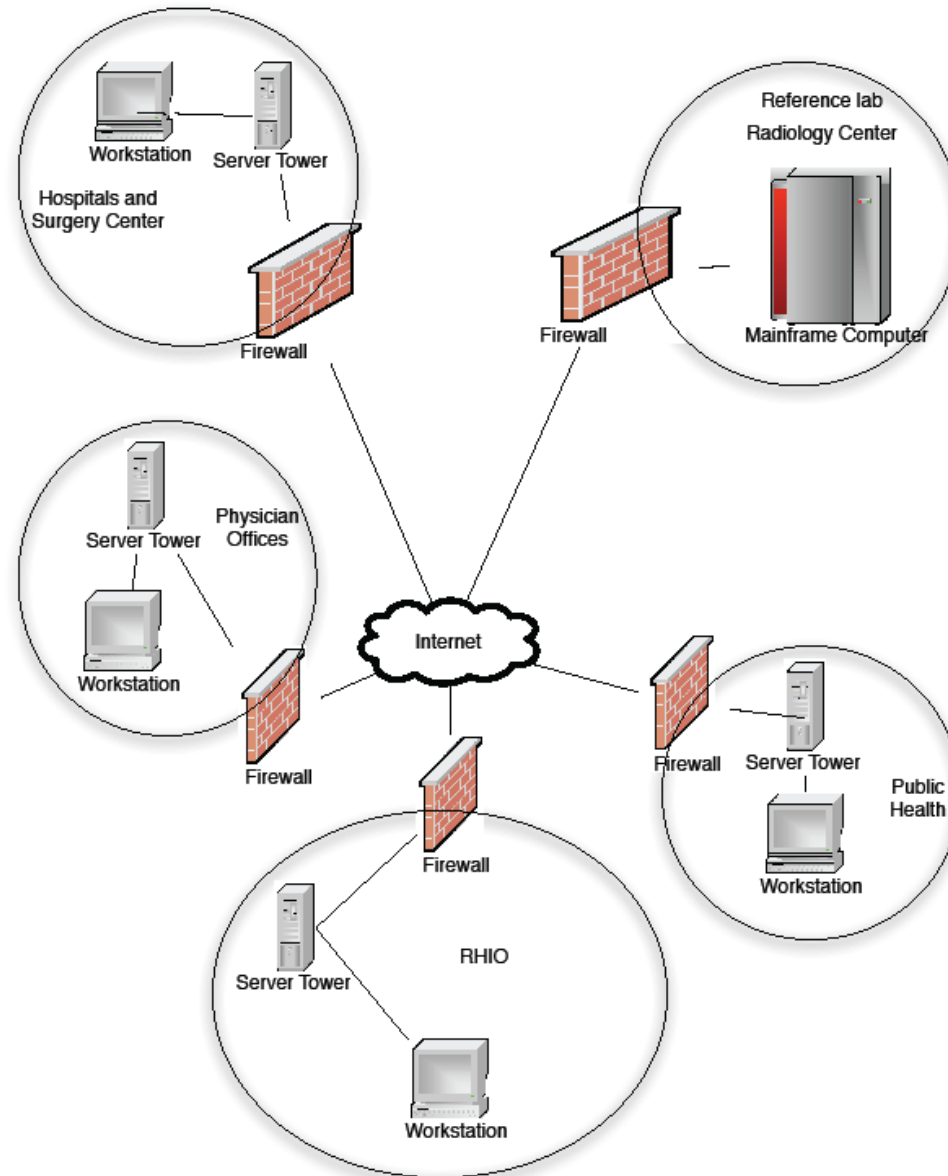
Workstation

Server Tower

Hospitals and Surgery Center

Firewall

Reference lab

Radiology Center

Firewall

Mainframe Computer

Server Tower

Physician Offices

Workstation

Internet

Firewall

Firewall

Server Tower

Public Health

Workstation

Firewall

Server Tower

RHIO

Workstation